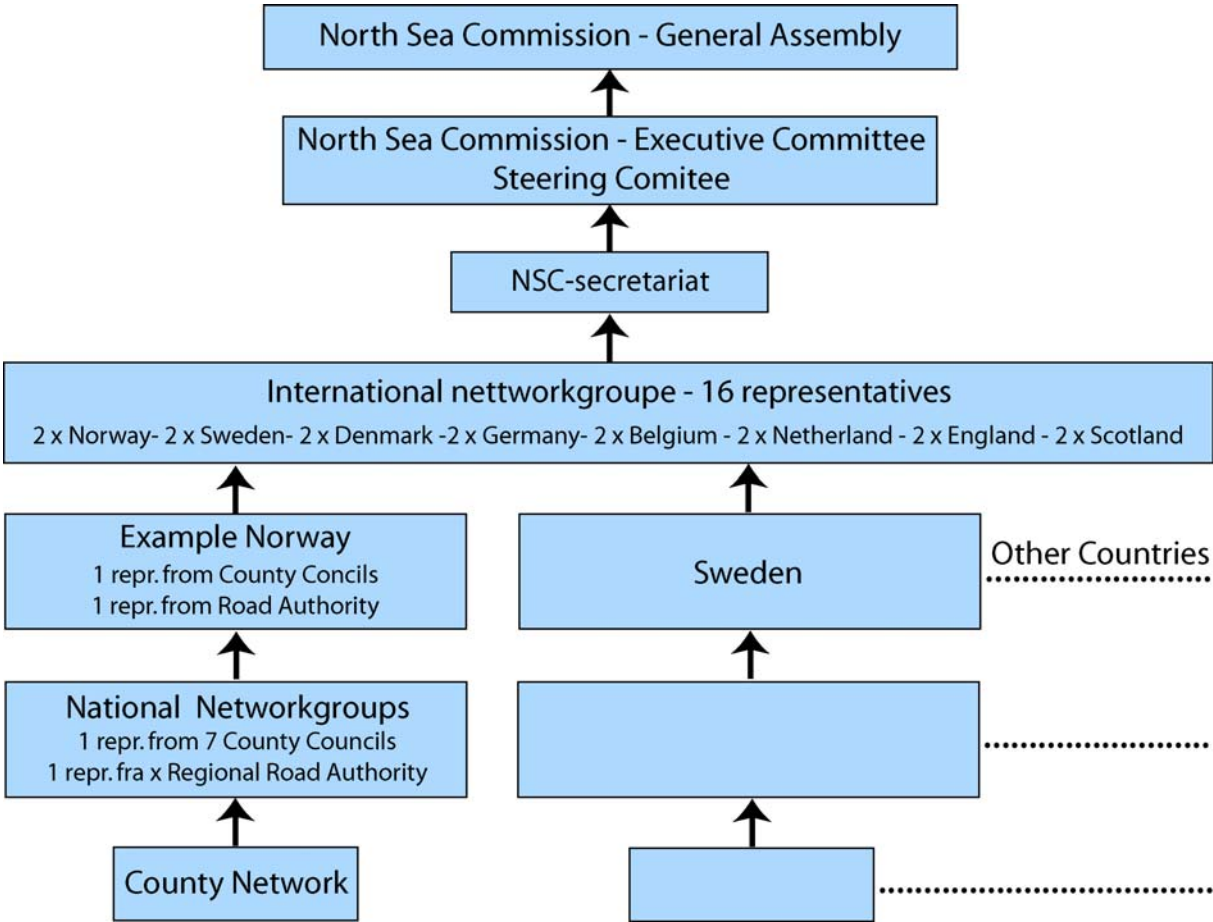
North Sea Commission - General Assembly

North Sea Commission - Executive Committee
Steering Comitee

NSC-secretariat

International nettworkgroupe - 16 representatives
2 x Norway- 2 x Sweden- 2 x Denmark -2 x Germany- 2 x Belgium - 2 x Netherland - 2 x England - 2 x Scotland

Example Norway
1 repr. from County Concils
1 repr. from Road Authority

Sweden

Other Countries

National Networkgroups
1 repr. from 7 County Councils
1 repr. fra x Regional Road Authority

County Network